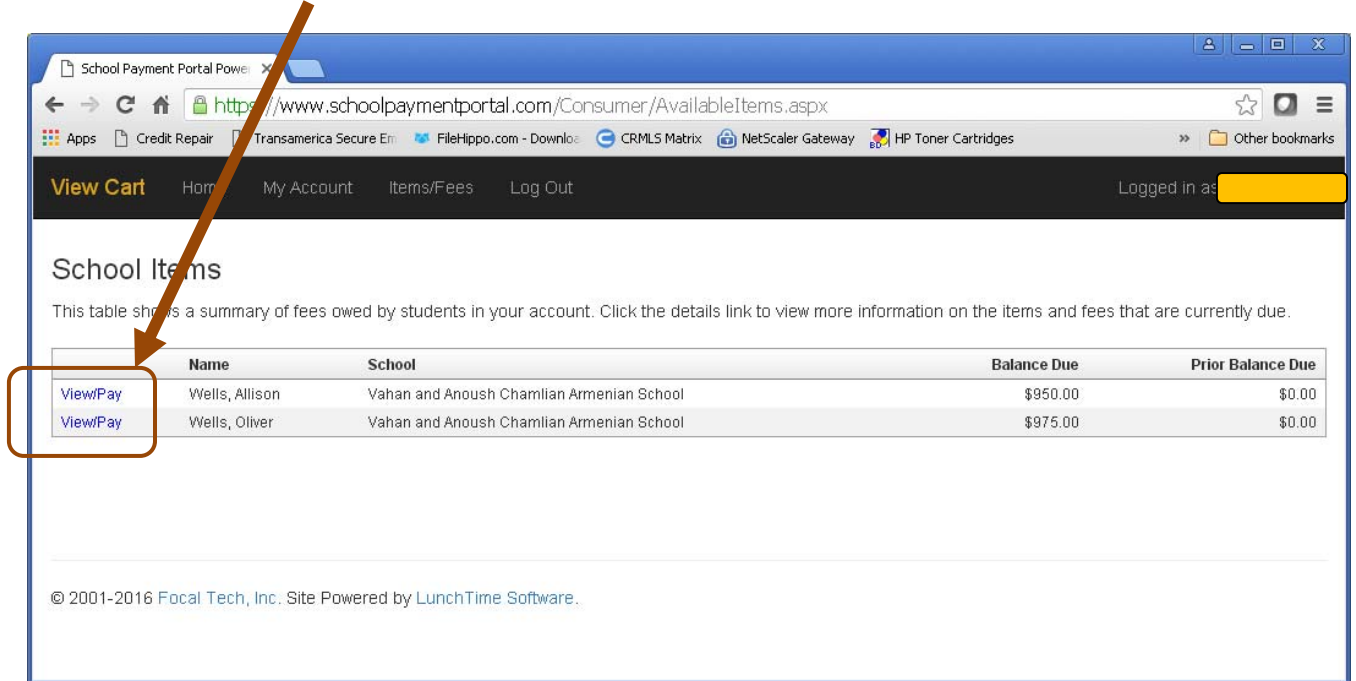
School Payment Portal Power ×

https://www.schoolpaymentportal.com/Consumer/AvailableItems.aspx

Apps Credit Repair Transamerica Secure Em FileHippo.com - Downloa CRMLS Matrix NetScaler Gateway HP Toner Cartridges » Other bookmarks

View Cart Hom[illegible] My Account Items/Fees Log Out Logged in as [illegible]

School Ite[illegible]s

This table sho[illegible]s a summary of fees owed by students in your account. Click the details link to view more information on the items and fees that are currently due.

| | Name | School | Balance Due | Prior Balance Due |
|---|---|---|---|---|
| View/Pay | Wells, Allison | Vahan and Anoush Chamlian Armenian School | \$950.00 | \$0.00 |
| View/Pay | Wells, Oliver | Vahan and Anoush Chamlian Armenian School | \$975.00 | \$0.00 |

© 2001-2016 Focal Tech, Inc. Site Powered by LunchTime Software.